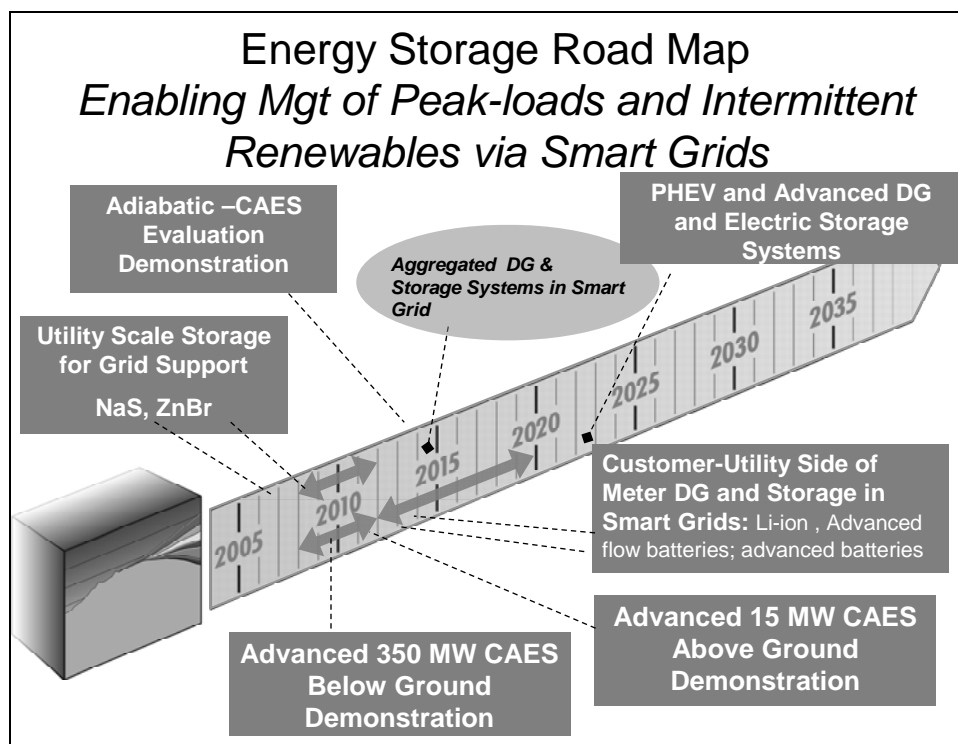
Energy Storage Road Map
*Enabling Mgt of Peak-loads and Intermittent Renewables via Smart Grids*

Adiabatic –CAES Evaluation Demonstration

Aggregated DG & Storage Systems in Smart Grid

PHEV and Advanced DG and Electric Storage Systems

Utility Scale Storage for Grid Support

NaS, ZnBr

2005

2010

2015

2020

2025

2030

2035

Customer-Utility Side of Meter DG and Storage in Smart Grids: Li-ion , Advanced flow batteries; advanced batteries

Advanced 15 MW CAES Above Ground Demonstration

Advanced 350 MW CAES Below Ground Demonstration